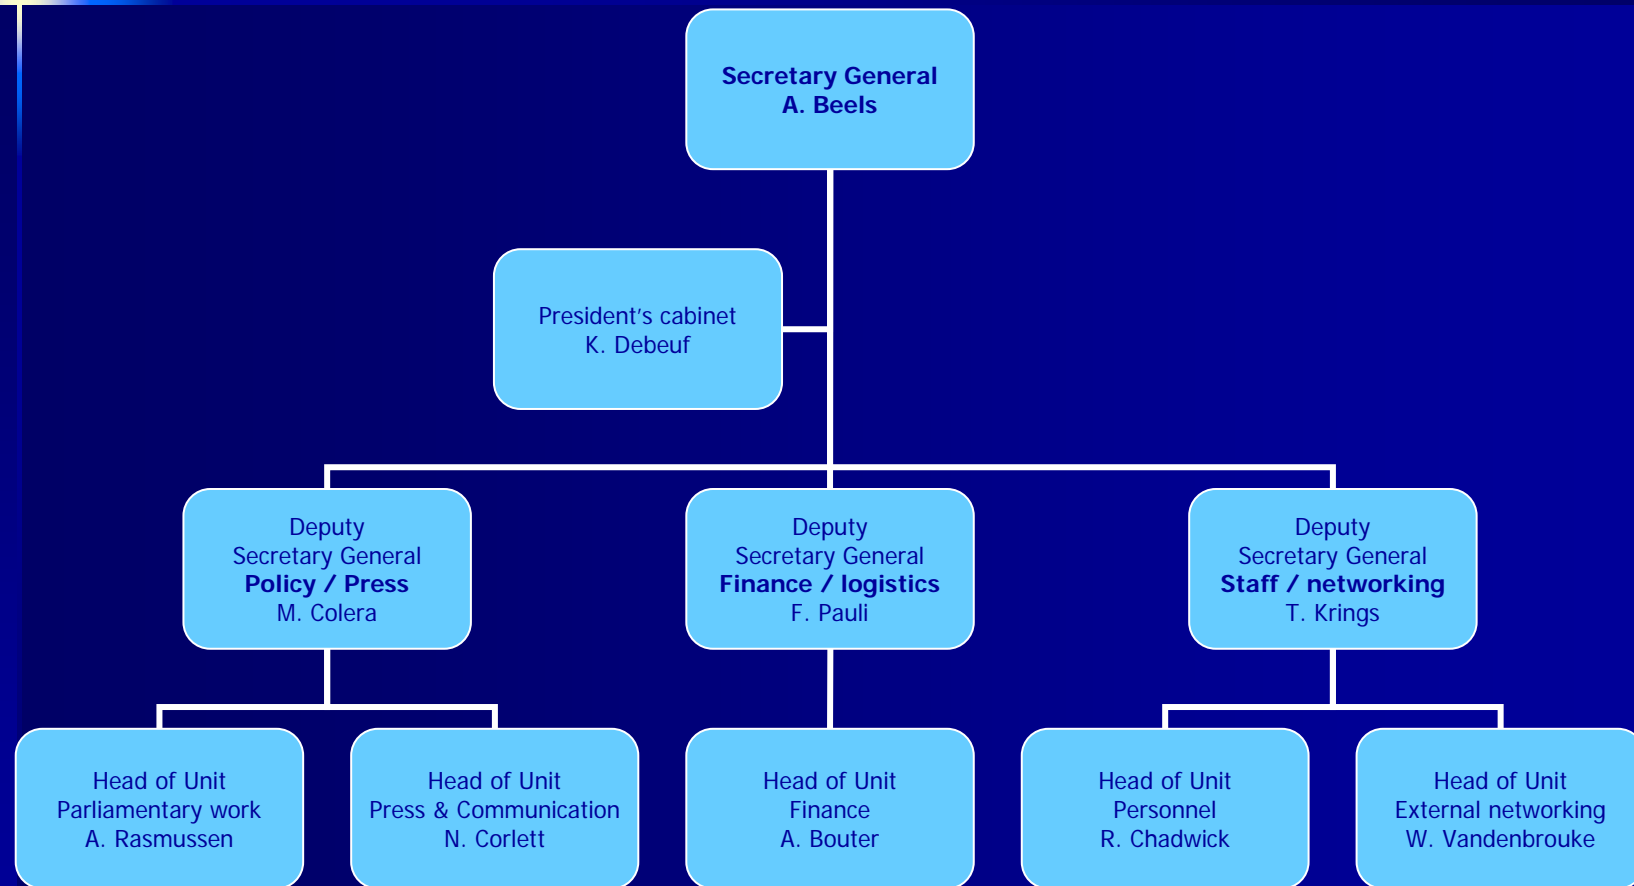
Secretary General
A. Beels

President's cabinet
K. Debeuf

Deputy
Secretary General
Policy / Press
M. Colera

Deputy
Secretary General
Finance / logistics
F. Pauli

Deputy
Secretary General
Staff / networking
T. Krings

Head of Unit
Parliamentary work
A. Rasmussen

Head of Unit
Press & Communication
N. Corlett

Head of Unit
Finance
A. Bouter

Head of Unit
Personnel
R. Chadwick

Head of Unit
External networking
W. Vandenbrouke